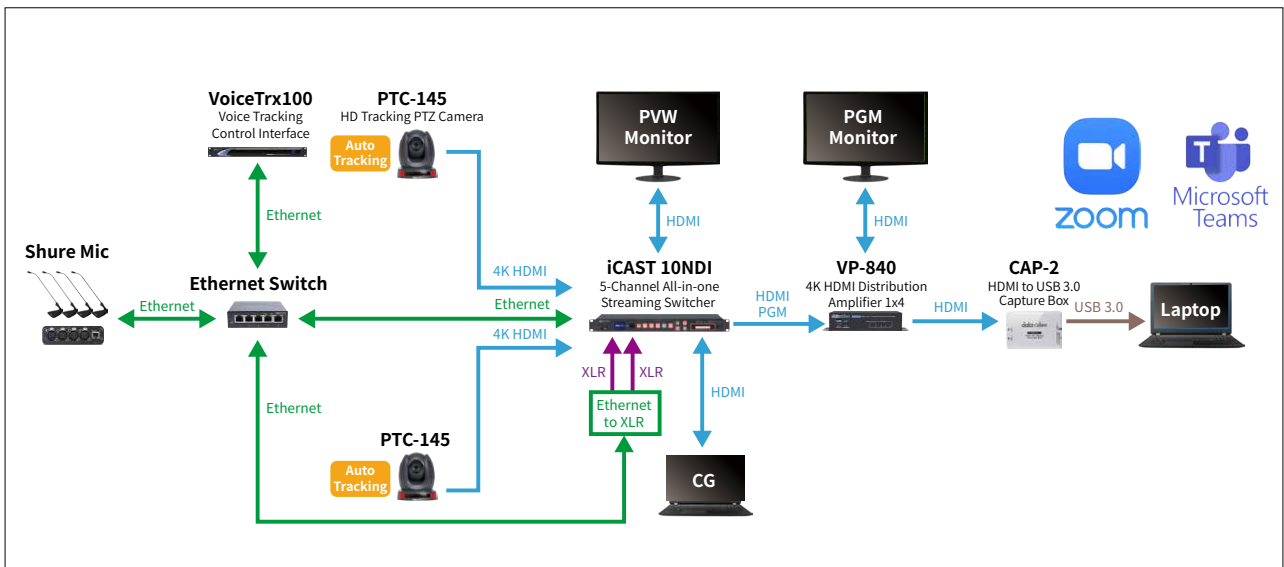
VoiceTrx100
Voice Tracking
Control Interface

PTC-145
HD Tracking PTZ Camera

Auto Tracking

PVW Monitor

PGM Monitor

zoom

Microsoft Teams

Ethernet

HDMI

HDMI

Shure Mic

Ethernet Switch

4K HDMI

iCAST 10NDI
5-Channel All-in-one Streaming Switcher

VP-840
4K HDMI Distribution Amplifier 1x4

CAP-2
HDMI to USB 3.0 Capture Box

Ethernet

Ethernet

HDMI PGM

HDMI

USB 3.0

Laptop

4K HDMI

XLR

XLR

Ethernet

Ethernet to XLR

HDMI

PTC-145

Auto Tracking

CG